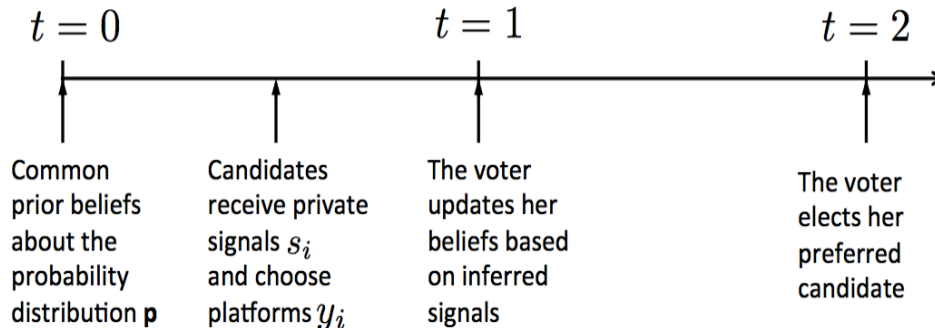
$t = 0$

$t = 1$

$t = 2$

Common prior beliefs about the probability distribution **p**

Candidates receive private signals $s_i$ and choose platforms $y_i$

The voter updates her beliefs based on inferred signals

The voter elects her preferred candidate